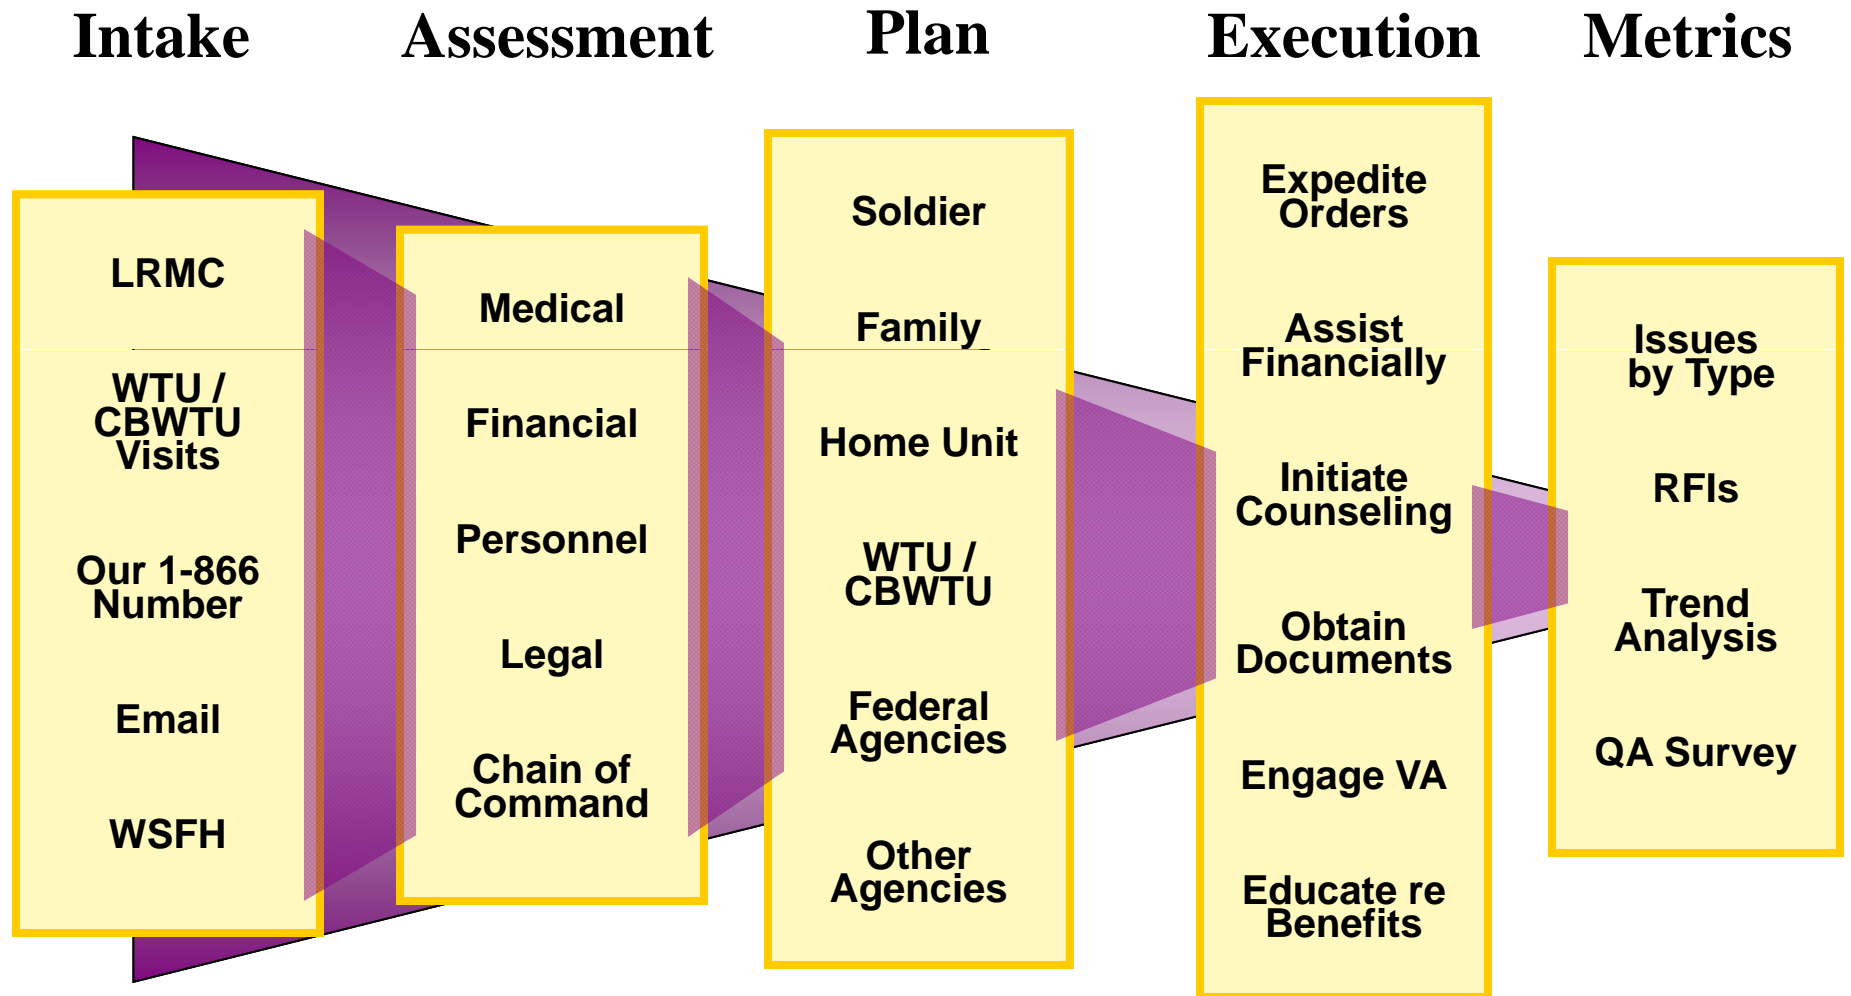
Intake

LRMC

WTU / CBWTU Visits

Our 1-866 Number

Email

WSFH

Assessment

Medical

Financial

Personnel

Legal

Chain of Command

Plan

Soldier

Family

Home Unit

WTU / CBWTU

Federal Agencies

Other Agencies

Execution

Expedite Orders

Assist Financially

Initiate Counseling

Obtain Documents

Engage VA

Educate re Benefits

Metrics

Issues by Type

RFIs

Trend Analysis

QA Survey